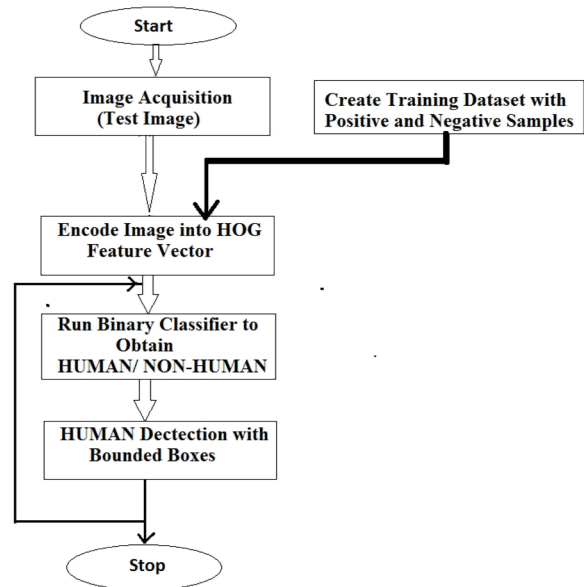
Start

Image Acquisition (Test Image)

Create Training Dataset with Positive and Negative Samples

Encode Image into HOG Feature Vector

Run Binary Classifier to Obtain HUMAN/ NON-HUMAN

HUMAN Dectection with Bounded Boxes

Stop